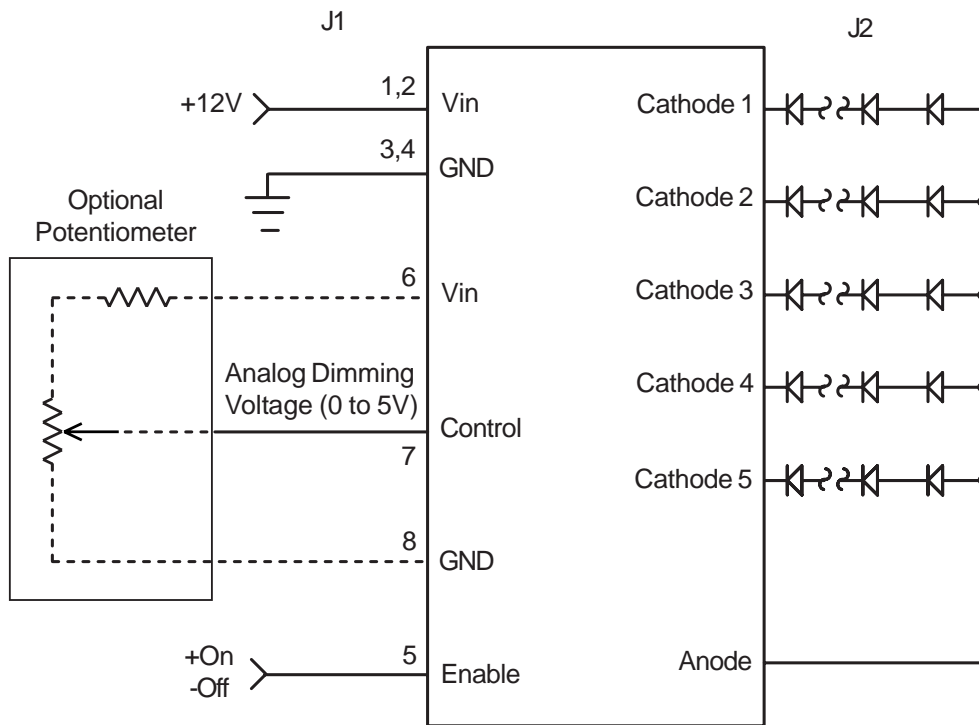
J1

J2

+12V

1,2

Vin

Cathode 1

3,4

GND

Cathode 2

Optional Potentiometer

6

Vin

Cathode 3

Analog Dimming Voltage (0 to 5V)

Cathode 4

Control

7

Cathode 5

8

GND

+On
-Off

5

Enable

Anode